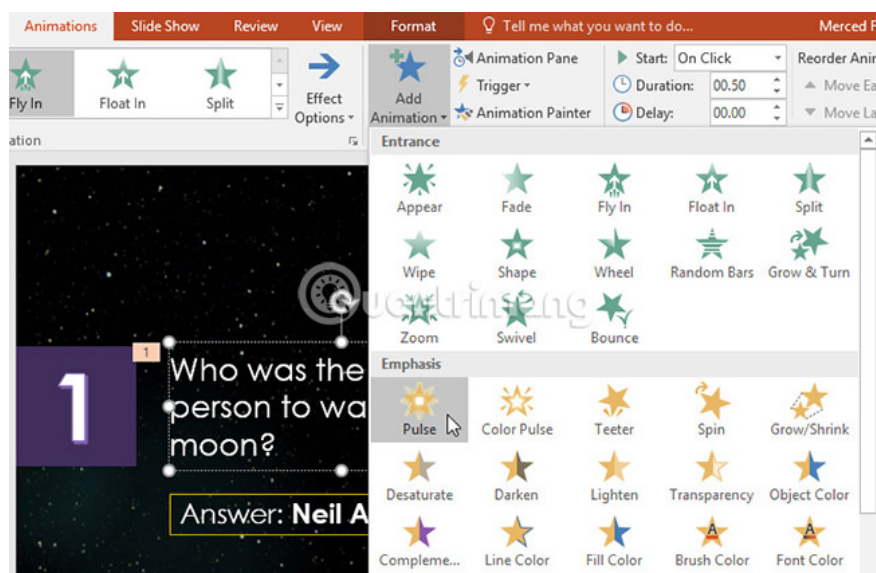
Animations Slide Show Review View Format Tell me what you want to do... Merced F

Fly In Float In Split Effect Options Add Animation Animation Pane Trigger Animation Painter Start: On Click Duration: 00.50 Delay: 00.00 Reorder Ani Move Ea Move La

ation

Entrance

Appear Fade Fly In Float In Split
Wipe Shape Wheel Random Bars Grow & Turn
Zoom Swivel Bounce

Emphasis

Pulse Color Pulse Teeter Spin Grow/Shrink
Desaturate Darken Lighten Transparency Object Color
Compleme... Line Color Fill Color Brush Color Font Color

1

1

Who was the person to wa moon?

Answer: Neil A

Quantrimang